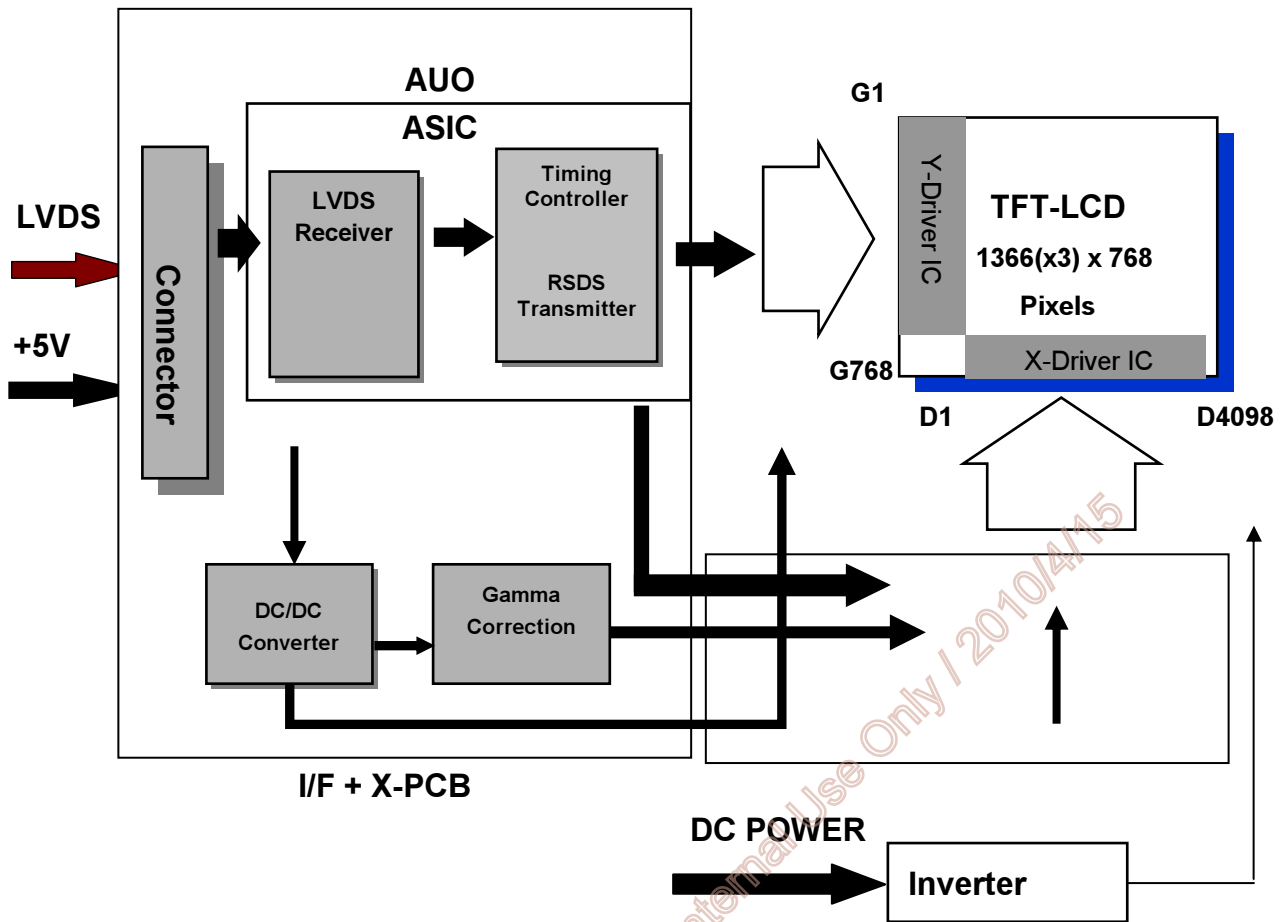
AUO
ASIC
G1
LVDS
+5V
Connector
LVDS Receiver
Timing Controller
RSDS Transmitter
Y-Driver IC
TFT-LCD
1366(x3) x 768
Pixels
X-Driver IC
G768
D1
D4098
DC/DC Converter
Gamma Correction
I/F + X-PCB
DC POWER
Inverter
Internal Use Only / 2010/4/15